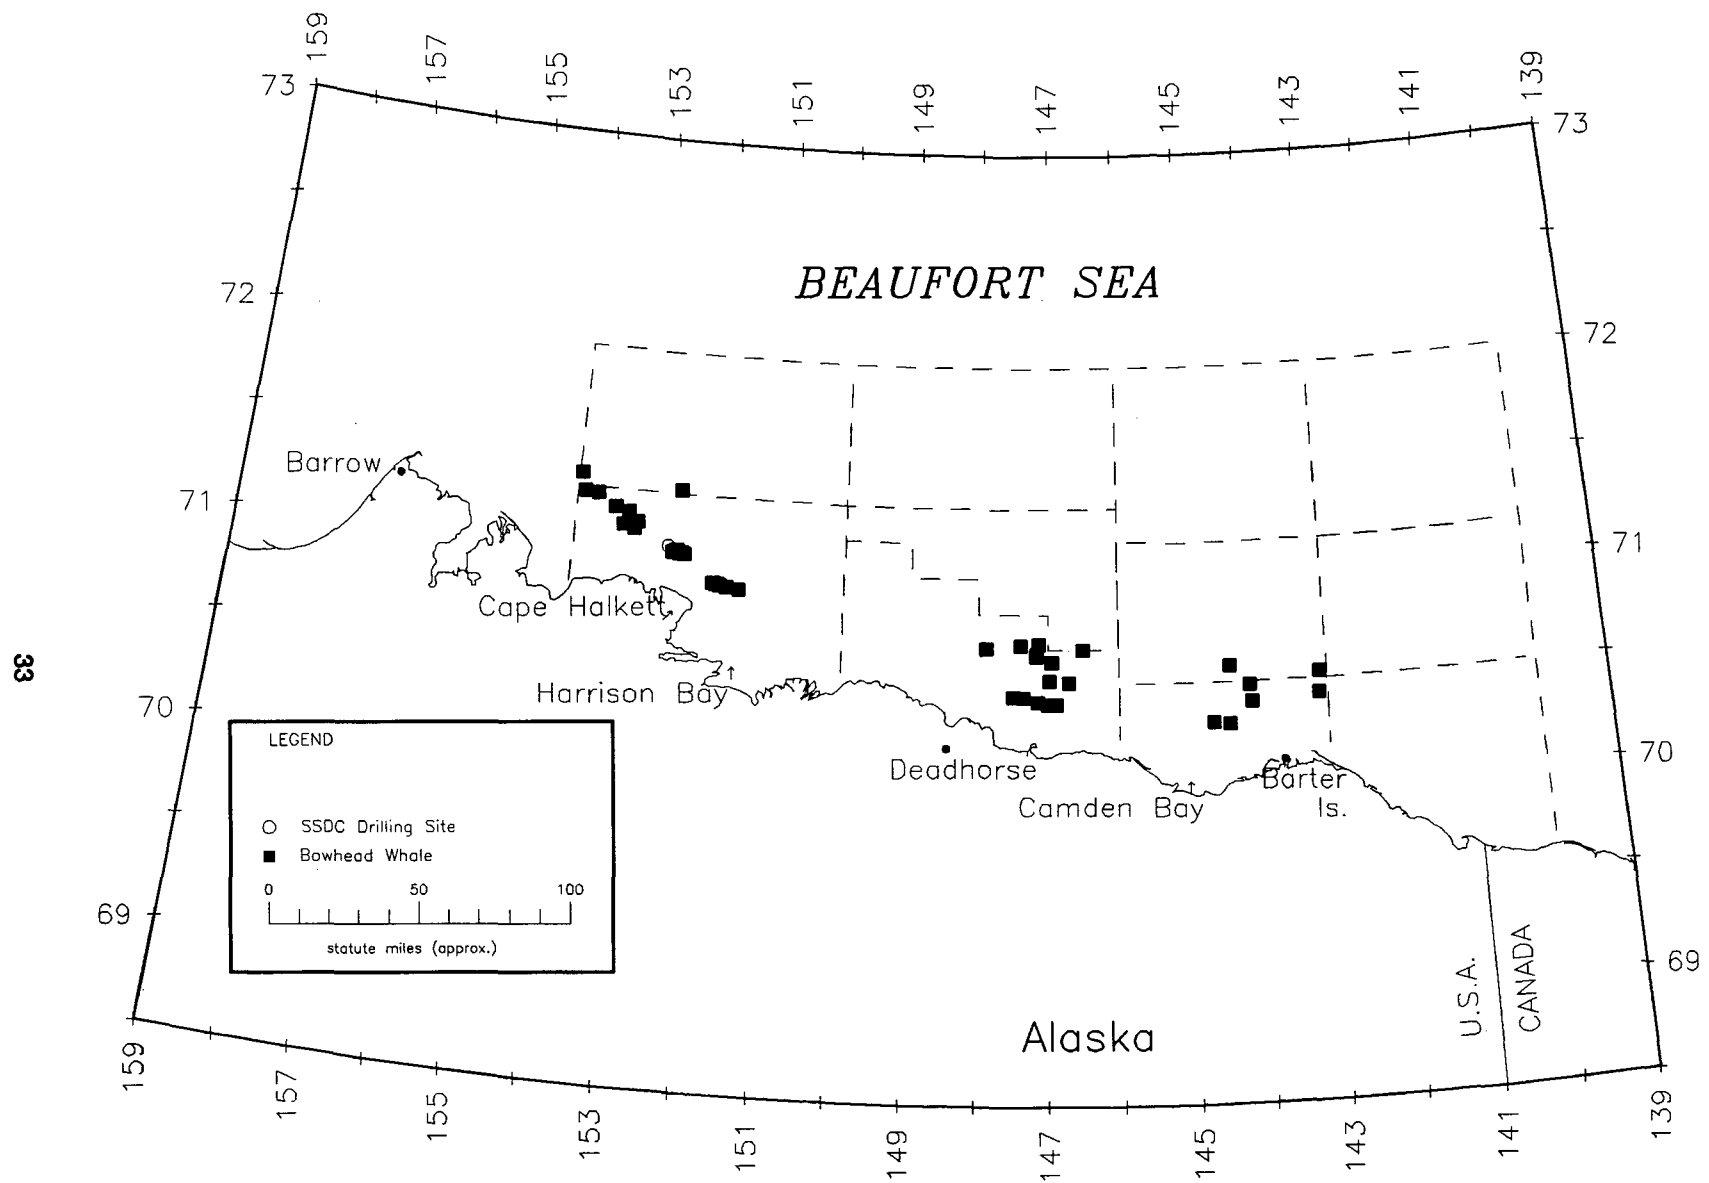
159 157 155 153 151 149 147 145 143 141 139

73

73

BEAUFORT SEA

72

72

Barrow

71

71

Cape Halkett

Harrison Bay

70

70

Deadhorse

Camden Bay

Barter Is.

LEGEND

SSDC Drilling Site

Bowhead Whale

0 50 100

statute miles (approx.)

69

69

U.S.A.

CANADA

Alaska

159 157 155 153 151 149 147 145 143 141 139

33